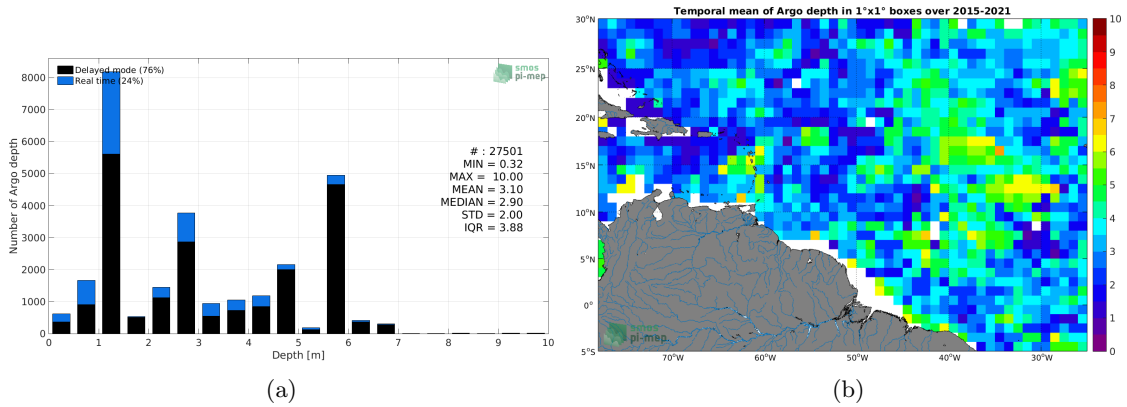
Delayed mode (76%)
Real time (24%)

smos pi-mep

Number of Argo depth

8000
7000
6000
5000
4000
3000
2000
1000
0

# : 27501
MIN = 0.32
MAX = 10.00
MEAN = 3.10
MEDIAN = 2.90
STD = 2.00
IQR = 3.88

0 1 2 3 4 5 6 7 8 9 10
Depth [m]

(a)

Temporal mean of Argo depth in 1°x1° boxes over 2015-2021

30°N
25°N
20°N
15°N
10°N
5°N
0°
5°S

70°W 60°W 50°W 40°W 30°W

10
9
8
7
6
5
4
3
2
1
0

smos pi-mep

(b)